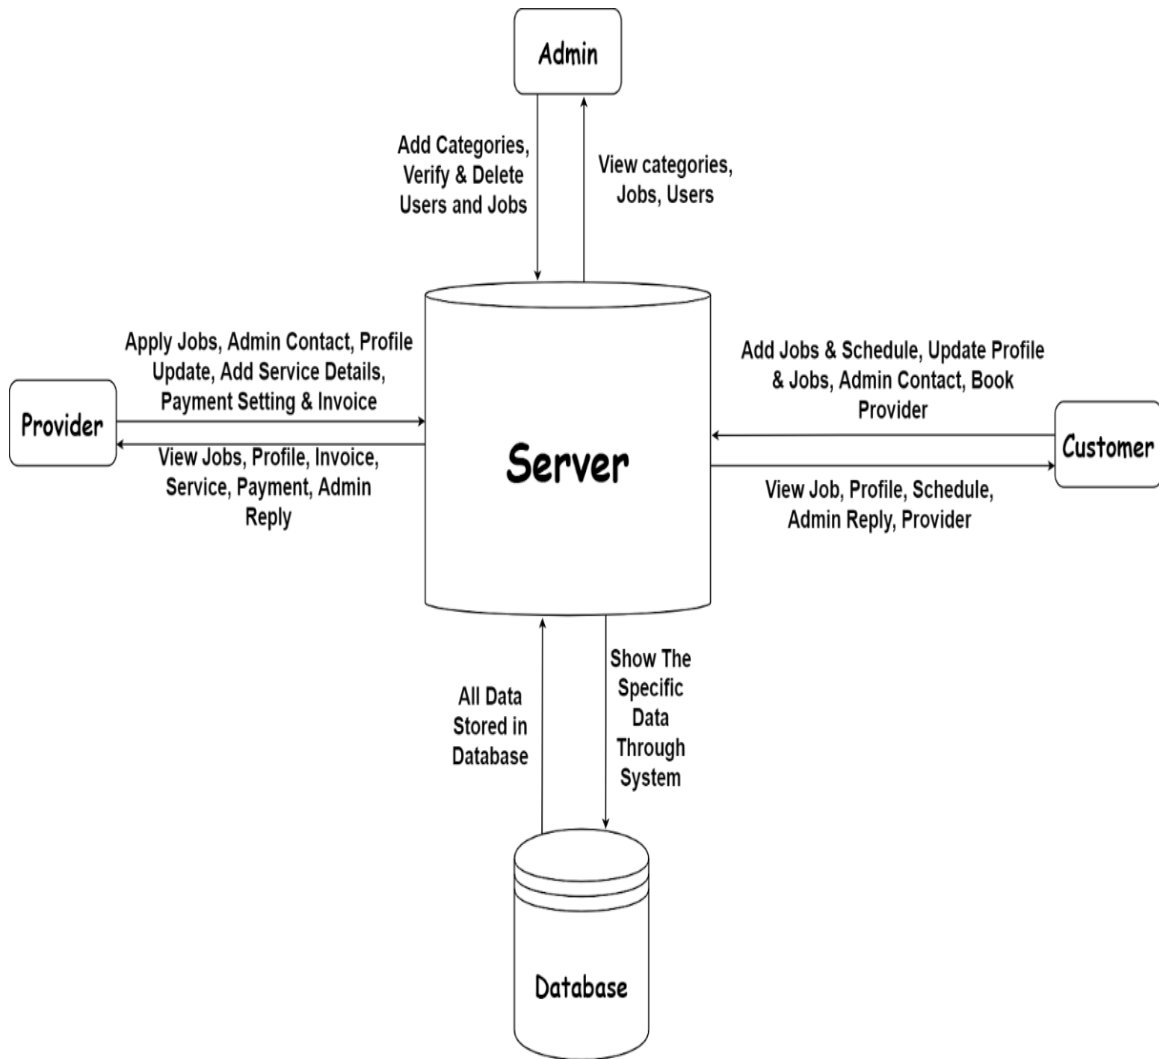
Admin

Add Categories, Verify & Delete Users and Jobs

View categories, Jobs, Users

Apply Jobs, Admin Contact, Profile Update, Add Service Details, Payment Setting & Invoice

Provider

View Jobs, Profile, Invoice, Service, Payment, Admin Reply

Server

Add Jobs & Schedule, Update Profile & Jobs, Admin Contact, Book Provider

Customer

View Job, Profile, Schedule, Admin Reply, Provider

All Data Stored in Database

Show The Specific Data Through System

Database